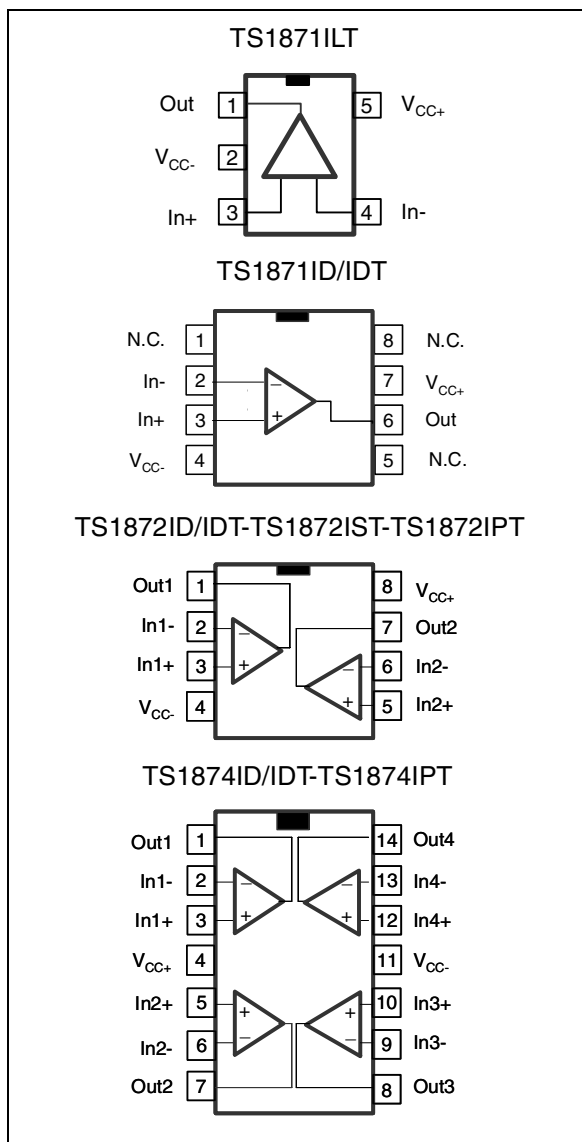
TS1871ILT

Out 1
$V_{CC-}$ 2
In+ 3
5 $V_{CC+}$
4 In-

TS1871ID/IDT

N.C. 1
In- 2
In+ 3
$V_{CC-}$ 4
8 N.C.
7 $V_{CC+}$
6 Out
5 N.C.

TS1872ID/IDT-TS1872IST-TS1872IPT

Out1 1
In1- 2
In1+ 3
$V_{CC-}$ 4
8 $V_{CC+}$
7 Out2
6 In2-
5 In2+

TS1874ID/IDT-TS1874IPT

Out1 1
In1- 2
In1+ 3
$V_{CC+}$ 4
In2+ 5
In2- 6
Out2 7
14 Out4
13 In4-
12 In4+
11 $V_{CC-}$
10 In3+
9 In3-
8 Out3